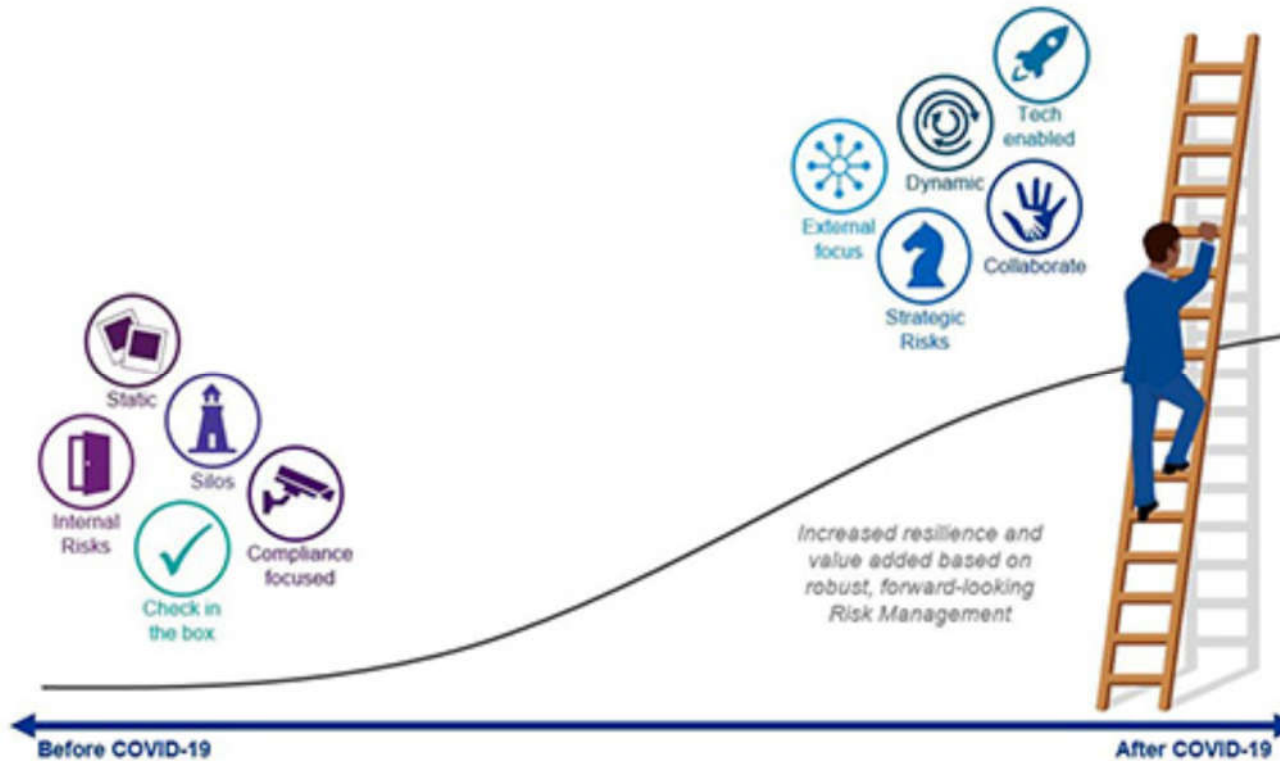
Static

Silos

Internal Risks

Check in the box

Compliance focused

External focus

Dynamic

Tech enabled

Strategic Risks

Collaborate

Increased resilience and value added based on robust, forward-looking Risk Management

Before COVID-19

After COVID-19